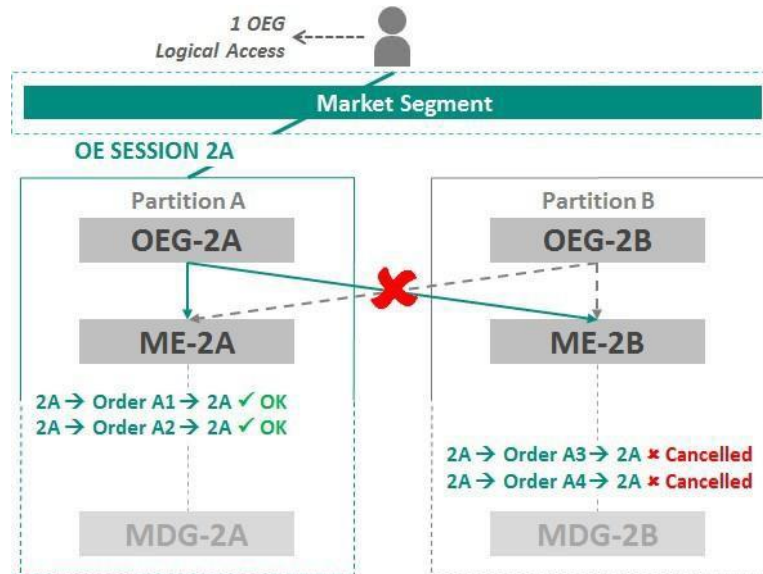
1 OEG
Logical Access

Market Segment

OE SESSION 2A

Partition A

OEG-2A

ME-2A

2A → Order A1 → 2A ✓ OK
2A → Order A2 → 2A ✓ OK

MDG-2A

Partition B

OEG-2B

ME-2B

2A → Order A3 → 2A × Cancelled
2A → Order A4 → 2A × Cancelled

MDG-2B